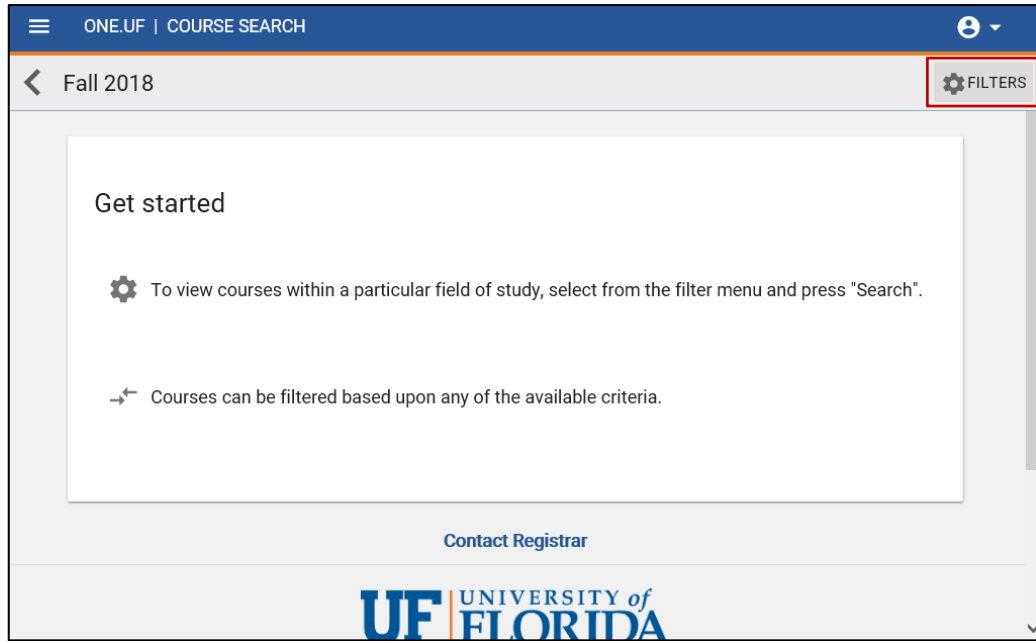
ONE.UF | COURSE SEARCH

Fall 2018

FILTERS

Get started

To view courses within a particular field of study, select from the filter menu and press "Search".

Courses can be filtered based upon any of the available criteria.

Contact Registrar

UF UNIVERSITY of FLORIDA